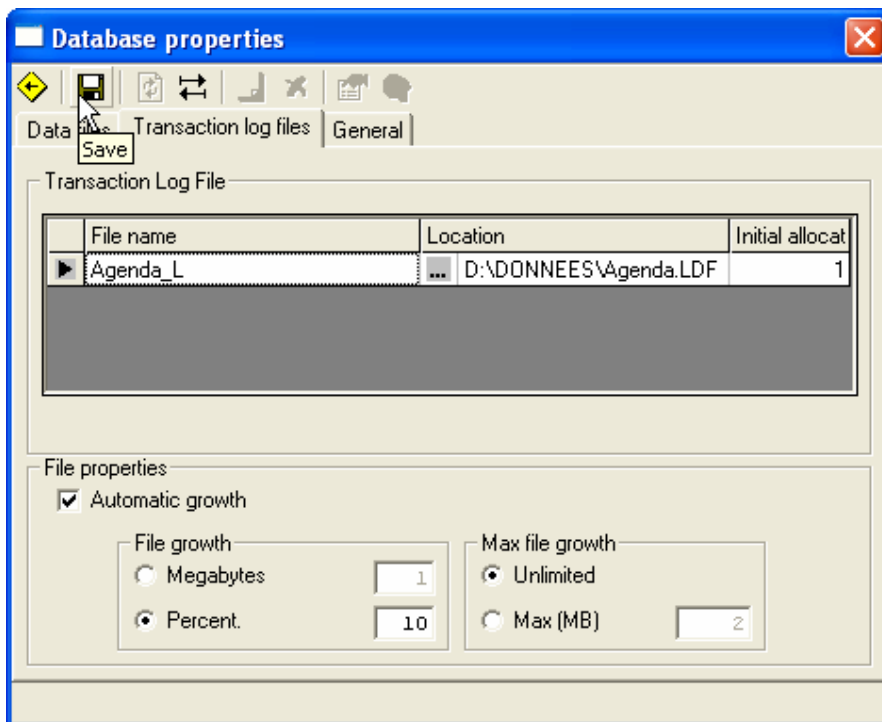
Database properties

Data files | Transaction log files | General

Save

Transaction Log File

| | File name | Location | Initial allocat |
|---|---|---|---|
| ▶ | Agenda_L | ... D:\DONNEES\Agenda.LDF | 1 |

File properties

Automatic growth

File growth

Megabytes 1

Percent. 10

Max file growth

Unlimited

Max (MB) 2